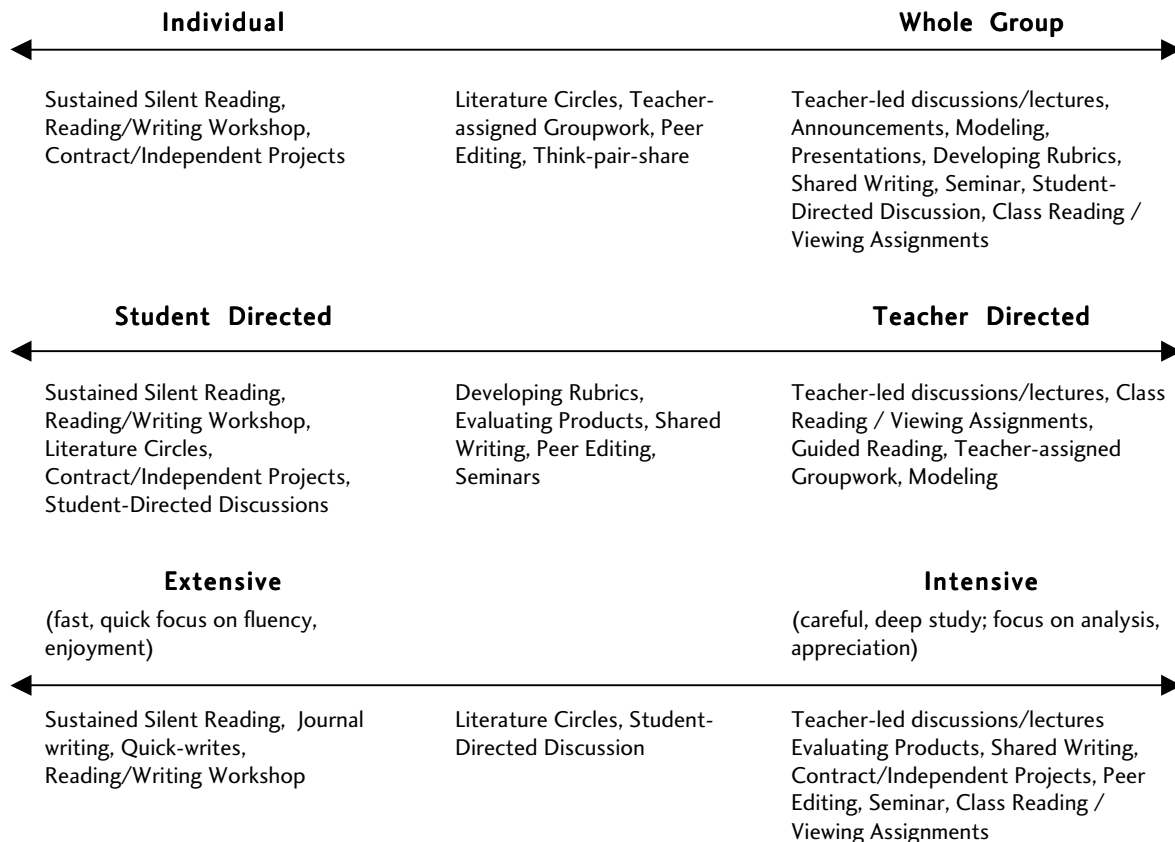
Individual

Whole Group

Sustained Silent Reading, Reading/Writing Workshop, Contract/Independent Projects

Literature Circles, Teacher-assigned Groupwork, Peer Editing, Think-pair-share

Teacher-led discussions/lectures, Announcements, Modeling, Presentations, Developing Rubrics, Shared Writing, Seminar, Student-Directed Discussion, Class Reading / Viewing Assignments

Student Directed

Teacher Directed

Sustained Silent Reading, Reading/Writing Workshop, Literature Circles, Contract/Independent Projects, Student-Directed Discussions

Developing Rubrics, Evaluating Products, Shared Writing, Peer Editing, Seminars

Teacher-led discussions/lectures, Class Reading / Viewing Assignments, Guided Reading, Teacher-assigned Groupwork, Modeling

Extensive

(fast, quick focus on fluency, enjoyment)

Intensive

(careful, deep study; focus on analysis, appreciation)

Sustained Silent Reading, Journal writing, Quick-writes, Reading/Writing Workshop

Literature Circles, Student-Directed Discussion

Teacher-led discussions/lectures Evaluating Products, Shared Writing, Contract/Independent Projects, Peer Editing, Seminar, Class Reading / Viewing Assignments